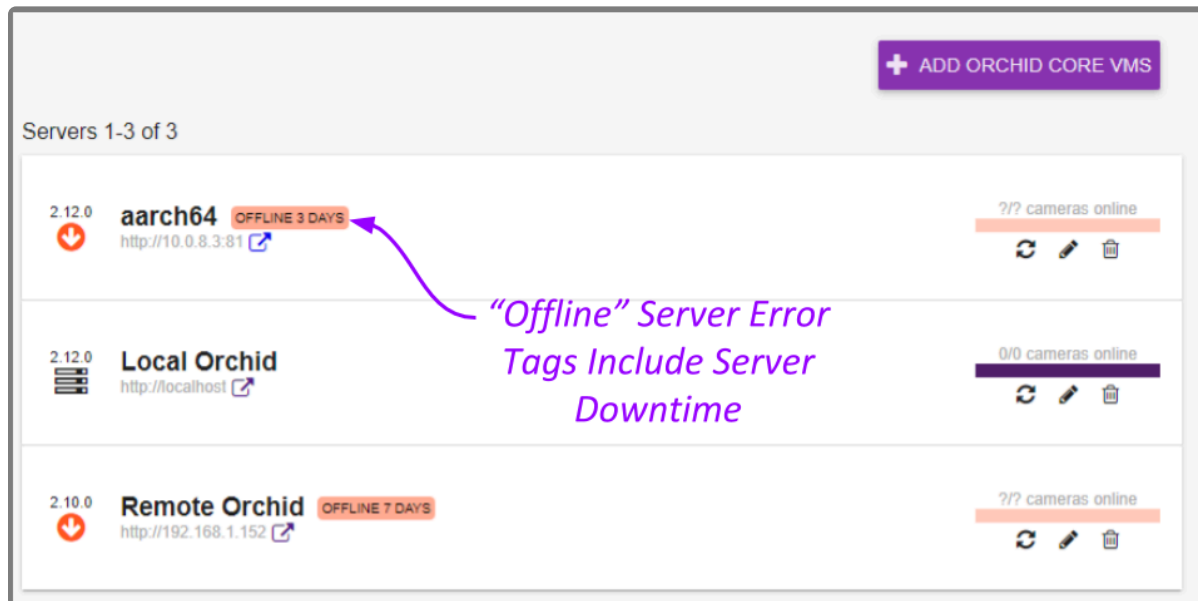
ADD ORCHID CORE VMS

Servers 1-3 of 3

2.12.0
aarch64 OFFLINE 3 DAYS
http://10.0.8.3:81
?/? cameras online

“Offline” Server Error Tags Include Server Downtime

2.12.0
Local Orchid
http://localhost
0/0 cameras online

2.10.0
Remote Orchid OFFLINE 7 DAYS
http://192.168.1.152
?/? cameras online